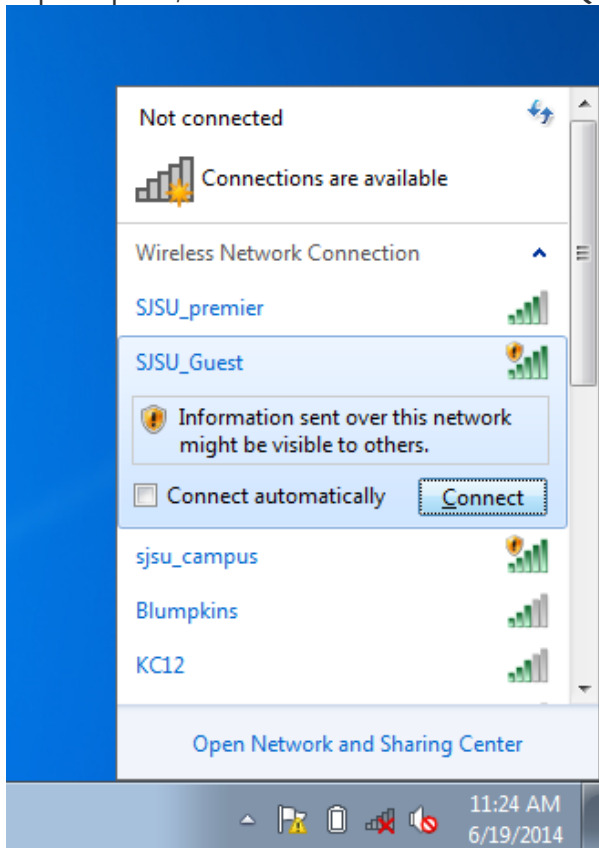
Not connected

Connections are available

Wireless Network Connection

SJSU_premier

SJSU_Guest

Information sent over this network might be visible to others.

Connect automatically

Connect

sjsu_campus

Blumpkins

KC12

Open Network and Sharing Center

11:24 AM
6/19/2014